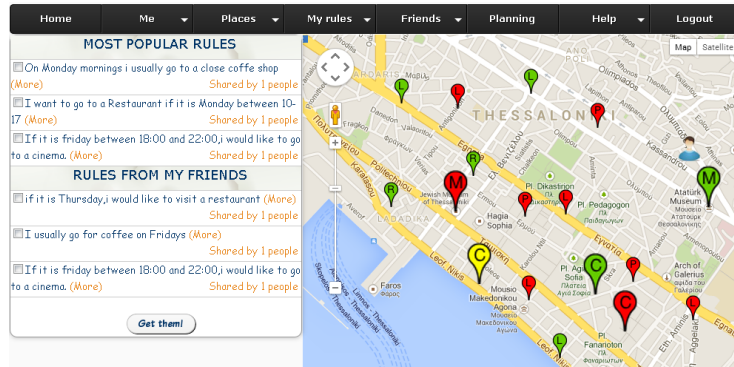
Home | Me | Places | My rules | Friends | Planning | Help | Logout

MOST POPULAR RULES

On Monday mornings i usually go to a close coffe shop (More) Shared by 1 people

I want to go to a Restaurant if it is Monday between 10-17 (More) Shared by 1 people

If it is friday between 18:00 and 22:00,i would like to go to a cinema. (More) Shared by 1 people

RULES FROM MY FRIENDS

if it is Thursday,i would like to visit a restaurant (More) Shared by 1 people

I usually go for coffee on Fridays (More) Shared by 1 people

If it is friday between 18:00 and 22:00,i would like to go to a cinema. (More) Shared by 1 people

Get them!

Map Satellite

THESSALONIKI

Egnatia

Pl. Dikastirion

Hagia Sophia

Pl. Pedagogon

Atatürk Museum

Kassandrou

Olimpiados

LADADIKA

Jewish Museum of Thessaloniki

Faros

Leof. Nikis

Mousio Makedonikou Agona

Pl. Agias Sofias

Arch of Galerius

Pl. Fanarioton

Leof. Stratou

L L R M R C C C P P P P L L L M